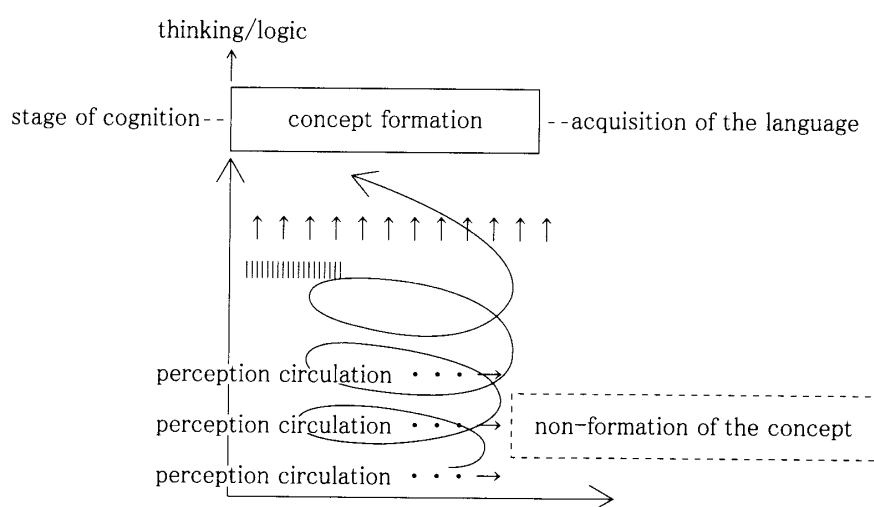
thinking/logic

stage of cognition-- concept formation --acquisition of the language

perception circulation • • • →

perception circulation • • • →

non-formation of the concept

perception circulation • • • →